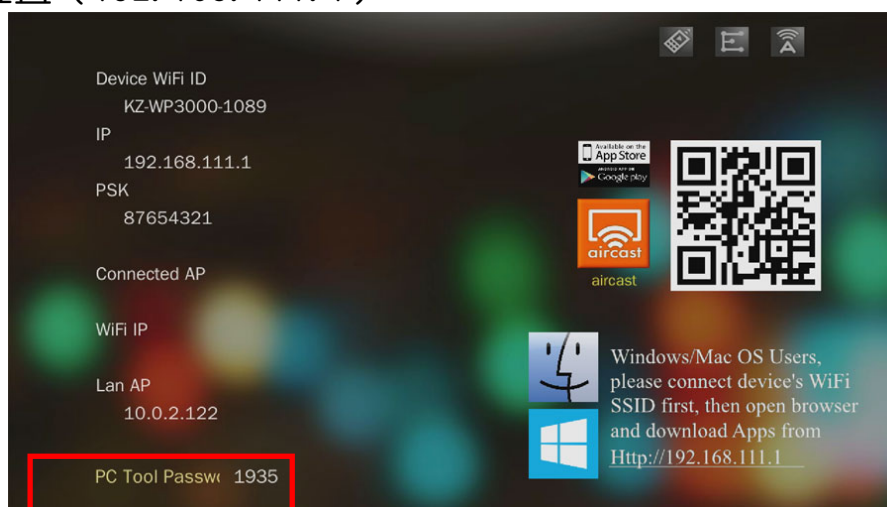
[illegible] (192.168.111.1)

Device WiFi ID
KZ-WP3000-1089
IP
192.168.111.1
PSK
87654321

Connected AP

WiFi IP

Lan AP
10.0.2.122

PC Tool Passw 1935

Available on the App Store
ANDROID APP ON Google play

aircast
aircast

Windows/Mac OS Users, please connect device's WiFi SSID first, then open browser and download Apps from Http://192.168.111.1